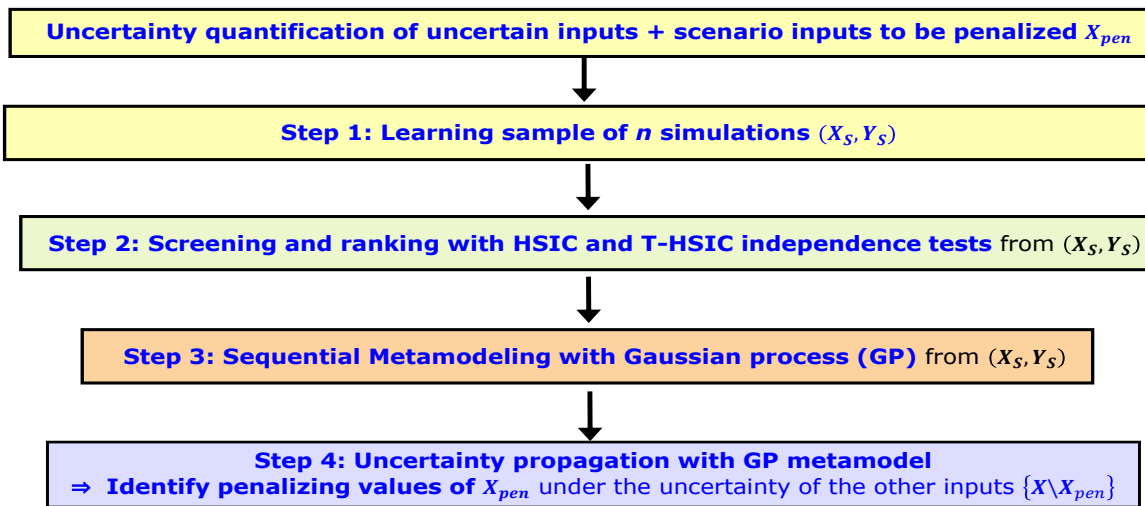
Uncertainty quantification of uncertain inputs + scenario inputs to be penalized $X_{pen}$

Step 1: Learning sample of n simulations $(X_S, Y_S)$

Step 2: Screening and ranking with HSIC and T-HSIC independence tests from $(X_S, Y_S)$

Step 3: Sequential Metamodeling with Gaussian process (GP) from $(X_S, Y_S)$

Step 4: Uncertainty propagation with GP metamodel
⇒ Identify penalizing values of $X_{pen}$ under the uncertainty of the other inputs $\{X \backslash X_{pen}\}$